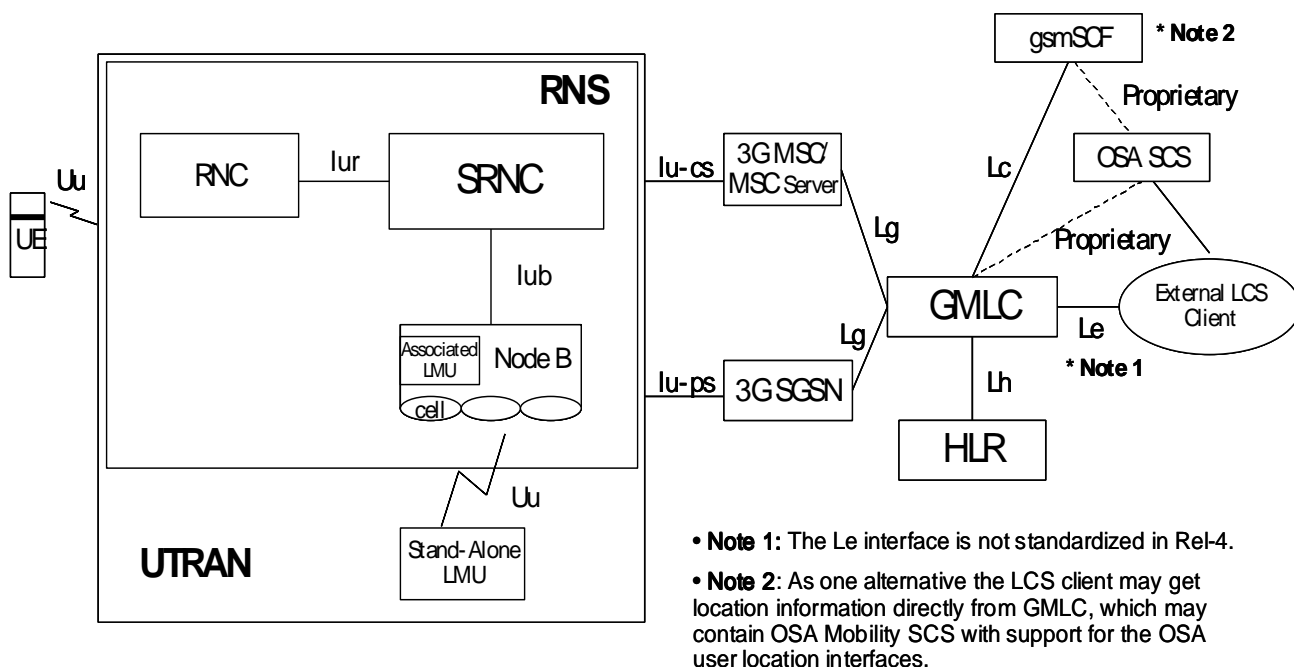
gsmSCF

* Note 2

Proprietary

RNS

OSA SCS

Uu

RNC

Iur

SRNC

Iu-cs

3G MSC/ MSC Server

Lc

UE

Lg

Proprietary

Iub

GMLC

External LCS Client

Lg

Le

Associated LMU

Node B

cell

Iu-ps

3G SGSN

Lh

* Note 1

HLR

Uu

UTRAN

Stand-Alone LMU

• Note 1: The Le interface is not standardized in Rel-4.

• Note 2: As one alternative the LCS client may get location information directly from GMLC, which may contain OSA Mobility SCS with support for the OSA user location interfaces.